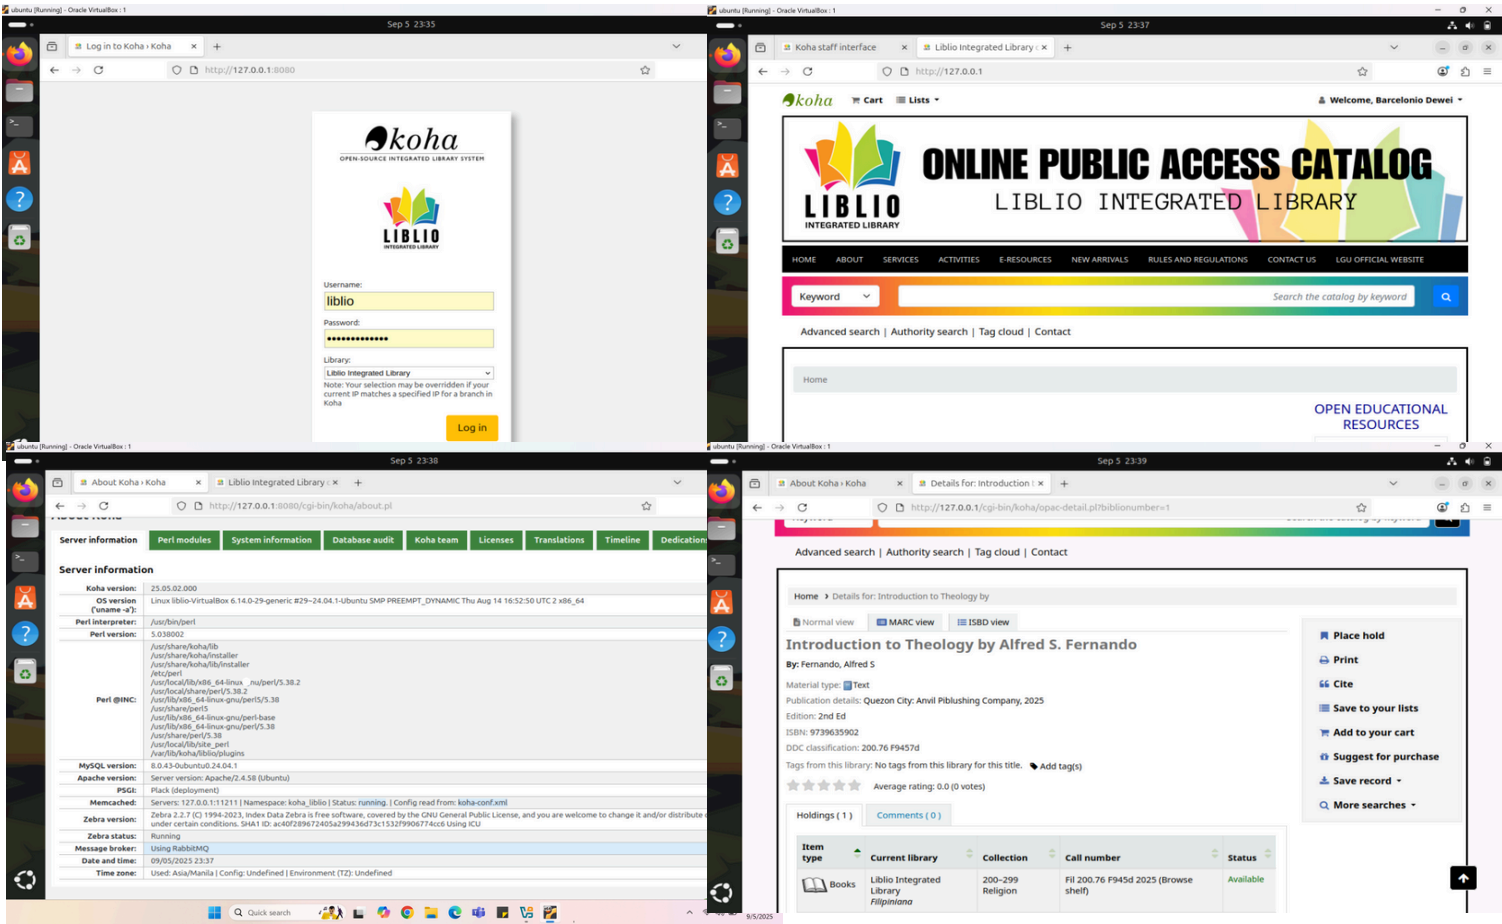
ubuntu [Running] - Oracle VirtualBox : 1
Sep 5 23:35
Log in to Koha › Koha
http://127.0.0.1:8080
koha
OPEN-SOURCE INTEGRATED LIBRARY SYSTEM
LIBLIO
INTEGRATED LIBRARY
Username:
liblio
Password:
••••••••••••••
Library:
Liblio Integrated Library
Note: Your selection may be overridden if your current IP matches a specified IP for a branch in Koha
Log in

ubuntu [Running] - Oracle VirtualBox : 1
Sep 5 23:37
Koha staff interface
Liblio Integrated Library
http://127.0.0.1
koha
Cart
Lists
Welcome, Barcelonio Dewei
ONLINE PUBLIC ACCESS CATALOG
LIBLIO INTEGRATED LIBRARY
LIBLIO
INTEGRATED LIBRARY
HOME | ABOUT | SERVICES | ACTIVITIES | E-RESOURCES | NEW ARRIVALS | RULES AND REGULATIONS | CONTACT US | LGU OFFICIAL WEBSITE
Keyword
Search the catalog by keyword
Advanced search | Authority search | Tag cloud | Contact
Home
OPEN EDUCATIONAL RESOURCES

ubuntu [Running] - Oracle VirtualBox : 1
Sep 5 23:38
About Koha › Koha
Liblio Integrated Library
http://127.0.0.1:8080/cgi-bin/koha/about.pl
Server information | Perl modules | System information | Database audit | Koha team | Licenses | Translations | Timeline | Dedication

Server information

| | |
|---|---|
| Koha version: | 25.05.02.000 |
| OS version ('uname -a'): | Linux liblio-VirtualBox 6.14.0-29-generic #29~24.04.1-Ubuntu SMP PREEMPT_DYNAMIC Thu Aug 14 16:52:50 UTC 2 x86_64 |
| Perl interpreter: | /usr/bin/perl |
| Perl version: | 5.038002 |
| Perl @INC: | /usr/share/koha/lib /usr/share/koha/installer /usr/share/koha/lib/installer /etc/perl /usr/local/lib/x86_64-linux-gnu/perl/5.38.2 /usr/local/share/perl/5.38.2 /usr/lib/x86_64-linux-gnu/perl5/5.38 /usr/share/perl5 /usr/lib/x86_64-linux-gnu/perl-base /usr/lib/x86_64-linux-gnu/perl/5.38 /usr/share/perl/5.38 /usr/local/lib/site_perl /var/lib/koha/liblio/plugins |
| MySQL version: | 8.0.43-0ubuntu0.24.04.1 |
| Apache version: | Server version: Apache/2.4.58 (Ubuntu) |
| PSGI: | Plack (deployment) |
| Memcached: | Servers: 127.0.0.1:11211 \| Namespace: koha_liblio \| Status: running. \| Config read from: koha-conf.xml |
| Zebra version: | Zebra 2.2.7 (C) 1994-2023, Index Data Zebra is free software, covered by the GNU General Public License, and you are welcome to change it and/or distribute under certain conditions. SHA1 ID: ac40f289672405a299436d73c1532f9906774cc6 Using ICU |
| Zebra status: | Running |
| Message broker: | Using RabbitMQ |
| Date and time: | 09/05/2025 23:37 |
| Time zone: | Used: Asia/Manila \| Config: Undefined \| Environment (TZ): Undefined |

Quick search

ubuntu [Running] - Oracle VirtualBox : 1
Sep 5 23:39
About Koha › Koha
Details for: Introduction
http://127.0.0.1/cgi-bin/koha/opac-detail.pl?biblionumber=1
Advanced search | Authority search | Tag cloud | Contact
Home › Details for: Introduction to Theology by
Normal view | MARC view | ISBD view
Introduction to Theology by Alfred S. Fernando
By: Fernando, Alfred S
Material type: Text
Publication details: Quezon City: Anvil Piblushing Company, 2025
Edition: 2nd Ed
ISBN: 9739635902
DDC classification: 200.76 F9457d
Tags from this library: No tags from this library for this title. Add tag(s)
Average rating: 0.0 (0 votes)
Place hold
Print
Cite
Save to your lists
Add to your cart
Suggest for purchase
Save record
More searches
Holdings ( 1 ) | Comments ( 0 )

| Item type | Current library | Collection | Call number | Status |
|---|---|---|---|---|
| Books | Liblio Integrated Library Filipiniana | 200-299 Religion | Fil 200.76 F945d 2025 (Browse shelf) | Available |

9/5/2025